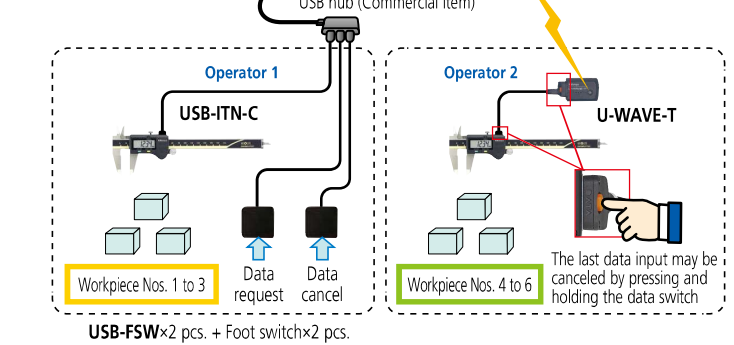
USB hub (Commercial item)

Operator 1

USB-ITN-C

Data request

Data cancel

Workpiece Nos. 1 to 3

Operator 2

U-WAVE-T

Workpiece Nos. 4 to 6

The last data input may be canceled by pressing and holding the data switch

USB-FSW×2 pcs. + Foot switch×2 pcs.